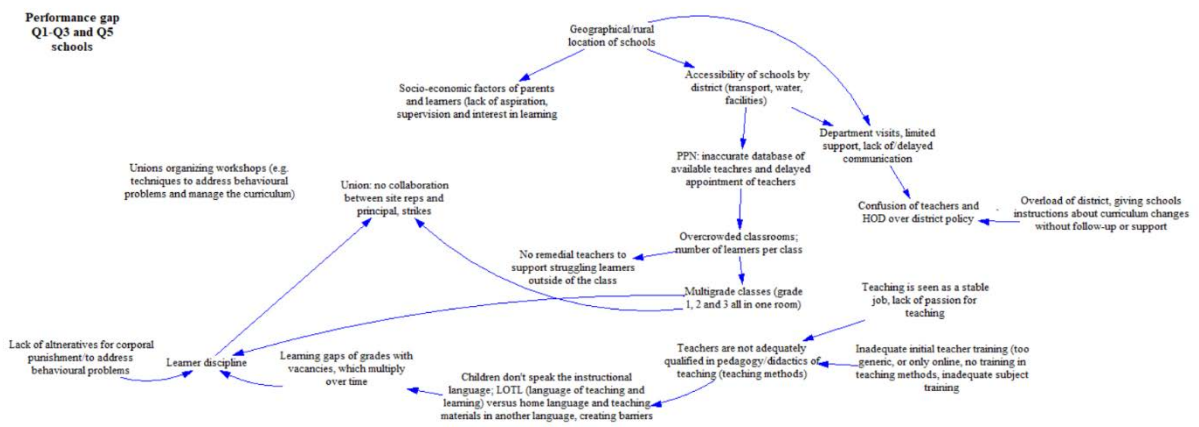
Performance gap Q1-Q3 and Q5 schools

Geographical/rural location of schools

Socio-economic factors of parents and learners (lack of aspiration, supervision and interest in learning

Accessibility of schools by district (transport, water, facilities)

Department visits, limited support, lack of/delayed communication

Unions organizing workshops (e.g. techniques to address behavioural problems and manage the curriculum)

Union: no collaboration between site reps and principal, strikes

PPN: inaccurate database of available teachres and delayed appointment of teachers

Confusion of teachers and HOD over district policy

Overload of district, giving schools instructions about curriculum changes without follow-up or support

Overcrowded classrooms; number of learners per class

No remedial teachers to support struggling learners outside of the class

Multigrade classes (grade 1, 2 and 3 all in one room)

Teaching is seen as a stable job, lack of passion for teaching

Lack of altneratives for corporal punishment/to address behavioural problems

Learner discipline

Learning gaps of grades with vacancies, which multiply over time

Teachers are not adequately qualified in pedagogy/didactics of teaching (teaching methods)

Inadequate initial teacher training (too generic, or only online, no training in teaching methods, inadequate subject training

Children don't speak the instructional language; LOTL (language of teaching and learning) versus home language and teaching materials in another language, creating barriers